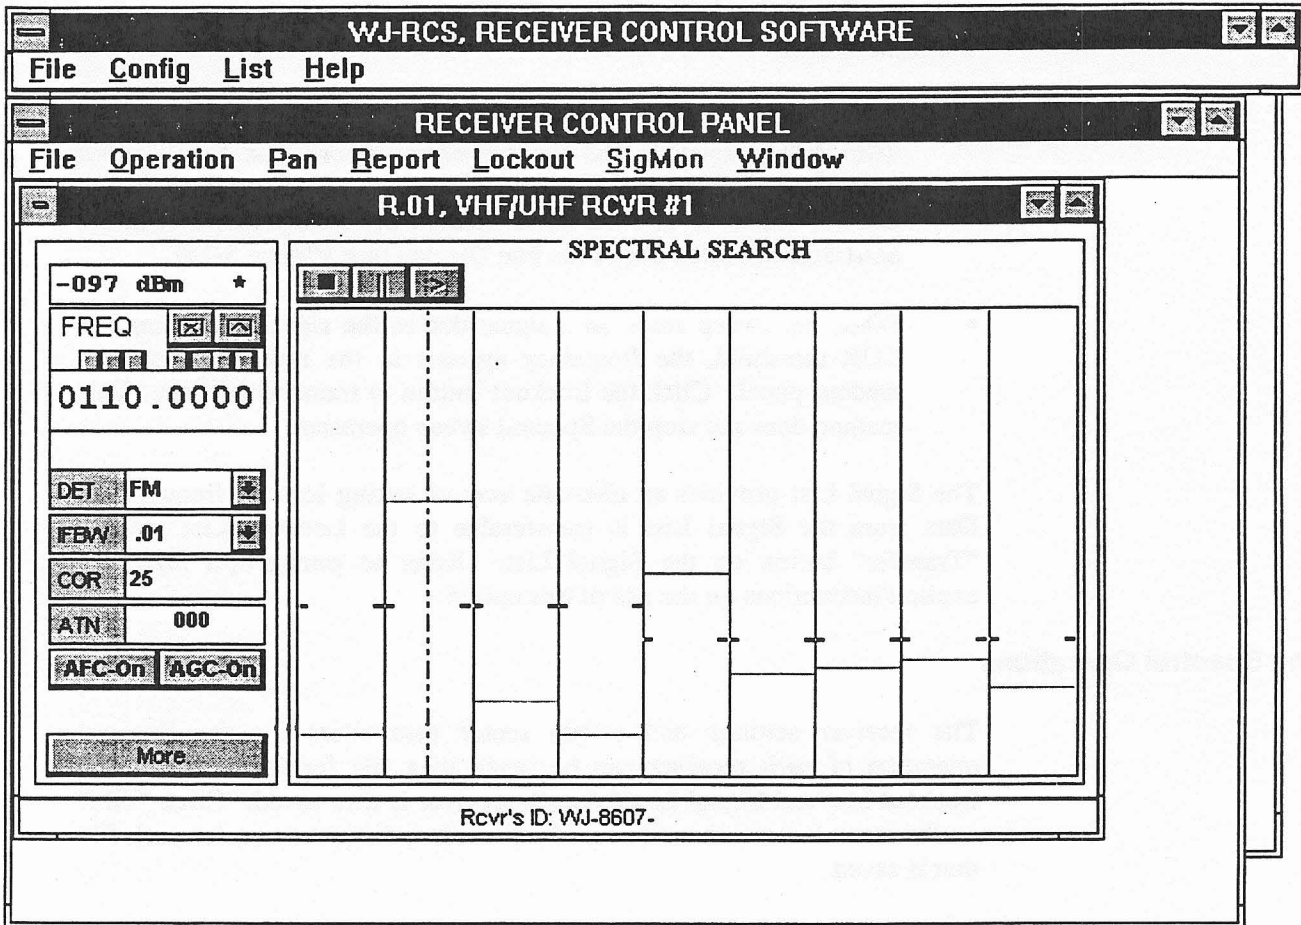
WJ-RCS, RECEIVER CONTROL SOFTWARE

File Config List Help

RECEIVER CONTROL PANEL

File Operation Pan Report Lockout SigMon Window

R.01, VHF/UHF RCVR #1

-097 dBm *

FREQ

0110.0000

DET FM

IFBW .01

COR 25

ATN 000

AFC-On AGC-On

More...

SPECTRAL SEARCH

Rcvr's ID: WJ-8607-